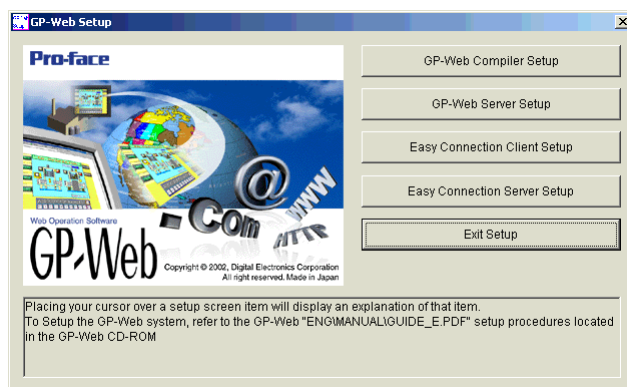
GP-Web Setup

Pro-face

Web Operation Software

GP-Web

.Com

@

WWW

HTTP

Copyright © 2002, Digital Electronics Corporation
All right reserved. Made in Japan

GP-Web Compiler Setup

GP-Web Server Setup

Easy Connection Client Setup

Easy Connection Server Setup

Exit Setup

Placing your cursor over a setup screen item will display an explanation of that item.
To Setup the GP-Web system, refer to the GP-Web "ENG\MANUAL\GUIDE_E.PDF" setup procedures located in the GP-Web CD-ROM